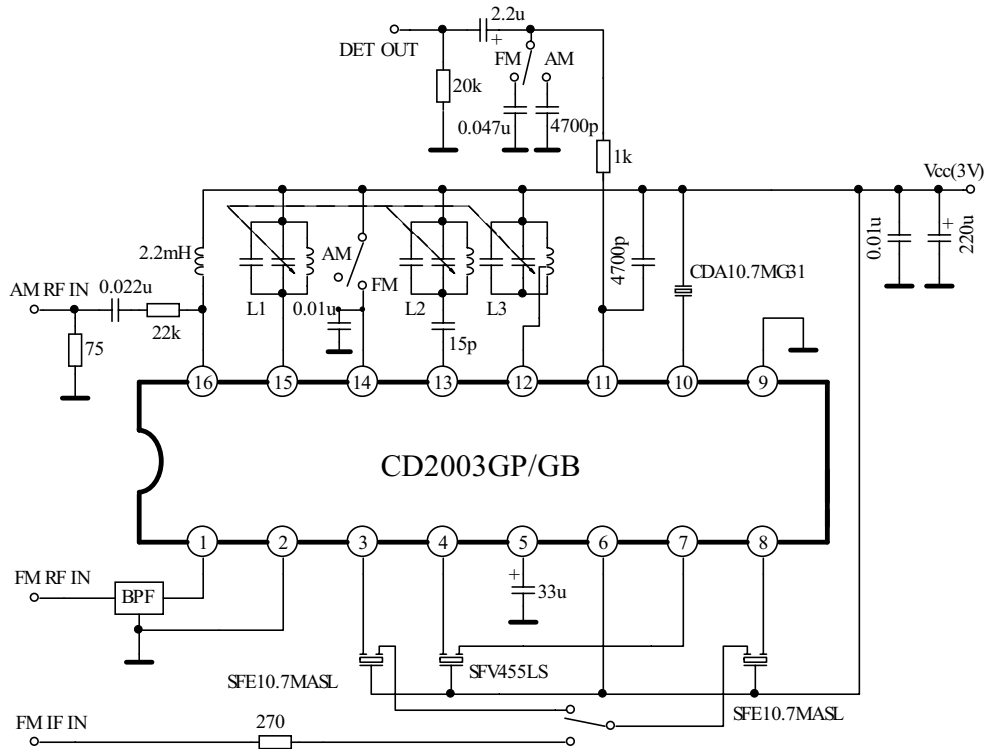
DET OUT
2.2u
+
20k
FM
AM
0.047u
4700p
1k
Vcc(3V)
2.2mH
AM
FM
AM RF IN
0.022u
22k
75
L1
0.01u
L2
15p
L3
4700p
CDA10.7MG31
0.01u
220u
+
16
15
14
13
12
11
10
9
CD2003GP/GB
1
2
3
4
5
6
7
8
FM RF IN
BPF
+
33u
SFE10.7MASL
SFV455LS
SFE10.7MASL
FM IF IN
270